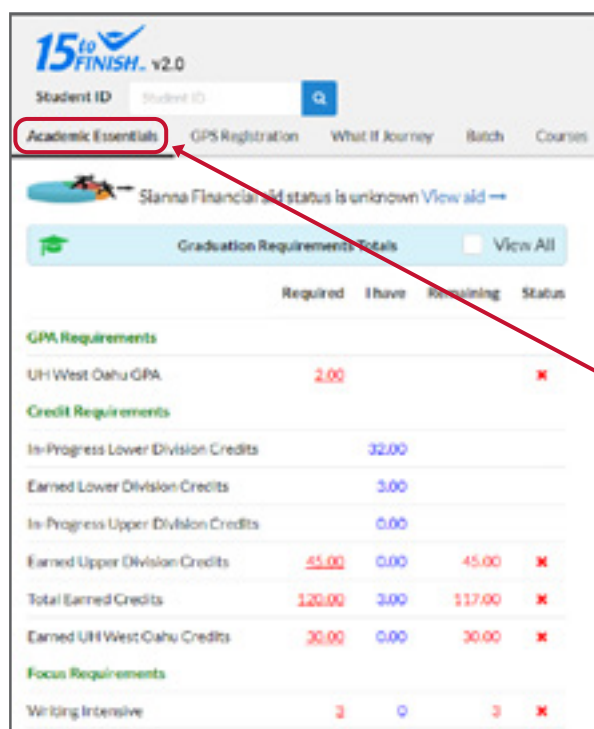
15 to FINISH v2.0

Student ID Student ID

Academic Essentials GPS Registration What If Journey Batch Courses

Sianna Financial aid status is unknown View aid →

Graduation Requirements Totals View All

| | Required | I have | Remaining | Status |
|---|---|---|---|---|
| **GPA Requirements** | | | | |
| UH West Oahu GPA | 2.00 | | | ✖ |
| **Credit Requirements** | | | | |
| In-Progress Lower Division Credits | | 32.00 | | |
| Earned Lower Division Credits | | 3.00 | | |
| In-Progress Upper Division Credits | | 0.00 | | |
| Earned Upper Division Credits | 45.00 | 0.00 | 45.00 | ✖ |
| Total Earned Credits | 120.00 | 3.00 | 117.00 | ✖ |
| Earned UH West Oahu Credits | 30.00 | 0.00 | 30.00 | ✖ |
| **Focus Requirements** | | | | |
| Writing Intensive | 3 | 0 | 3 | ✖ |